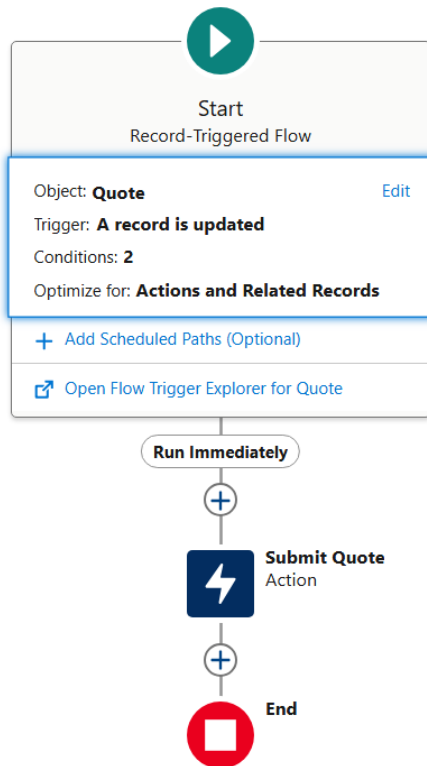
Start
Record-Triggered Flow

Object: Quote
Edit
Trigger: A record is updated
Conditions: 2
Optimize for: Actions and Related Records

+ Add Scheduled Paths (Optional)

Open Flow Trigger Explorer for Quote

Run Immediately

Submit Quote
Action

End